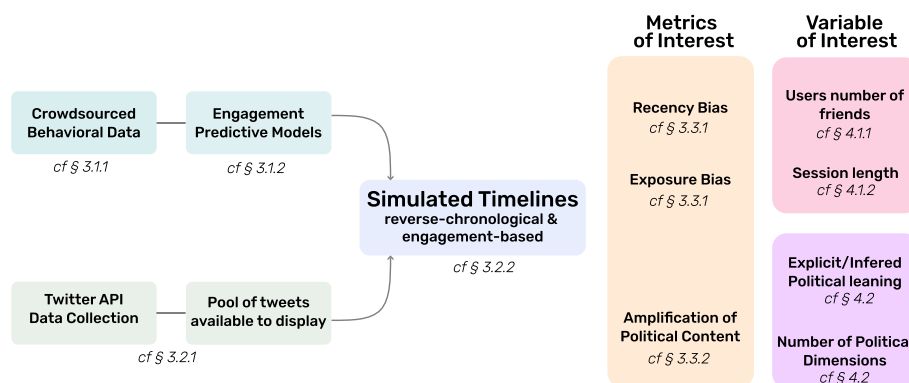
Crowdsourced Behavioral Data

cf § 3.1.1

Engagement Predictive Models

cf § 3.1.2

Twitter API Data Collection

cf § 3.2.1

Pool of tweets available to display

Simulated Timelines
reverse-chronological & engagement-based

cf § 3.2.2

Metrics of Interest

Recency Bias
cf § 3.3.1

Exposure Bias
cf § 3.3.1

Amplification of Political Content
cf § 3.3.2

Variable of Interest

Users number of friends
cf § 4.1.1

Session length
cf § 4.1.2

Explicit/Infered Political leaning
cf § 4.2

Number of Politica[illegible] Dimensions
cf § 4.2